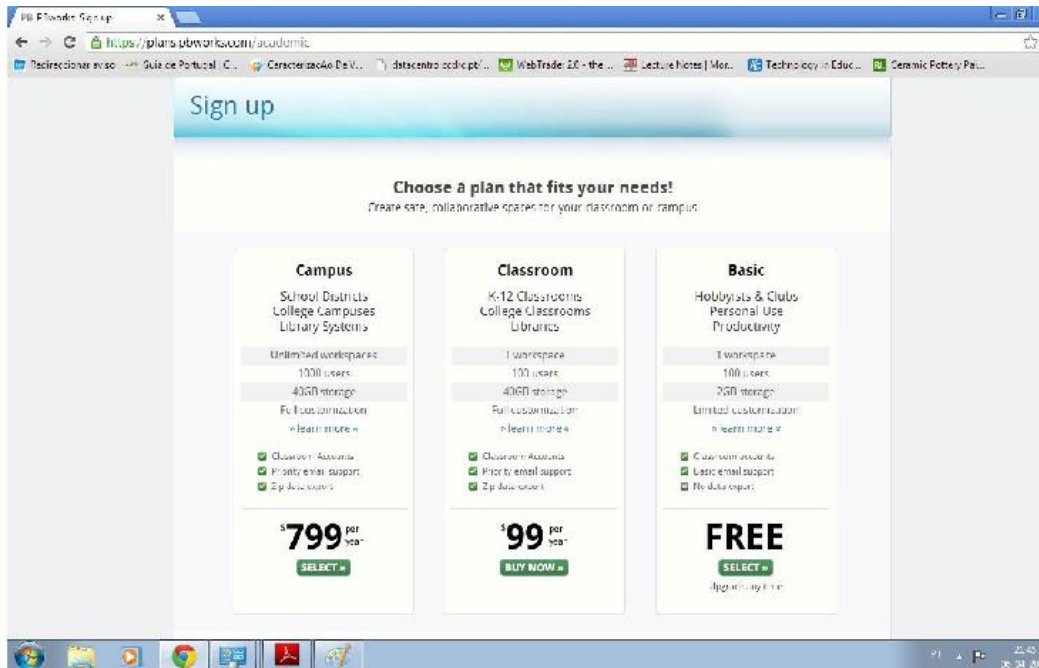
PB PBworks Sign up ×

https://plans.pbworks.com/academic

Redireccionar aviso · Guia de Portugal | C... · CaracterizaçãoDeV... · dstacentro.pt/... · WebTrader 2.0 - the ... · Lecture Notes | Mor... · Technology in Educ... · Ceramic Pottery Pa...

Sign up

Choose a plan that fits your needs!
Create safe, collaborative spaces for your classroom or campus

Campus
School Districts
College Campuses
Library Systems
Unlimited workspaces
1000 users
40GB storage
Full customization
» learn more «
Classroom Accounts
Priority email support
Zip data export
$799 per year
SELECT »

Classroom
K-12 Classrooms
College Classrooms
Libraries
1 workspace
100 users
40GB storage
Full customization
» learn more «
Classroom Accounts
Priority email support
Zip data export
$99 per year
BUY NOW »

Basic
Hobbyists & Clubs
Personal Use
Productivity
1 workspace
100 users
2GB storage
Limited customization
» learn more «
Classroom accounts
Basic email support
No data export
FREE
SELECT »
Upgrade any time

PT